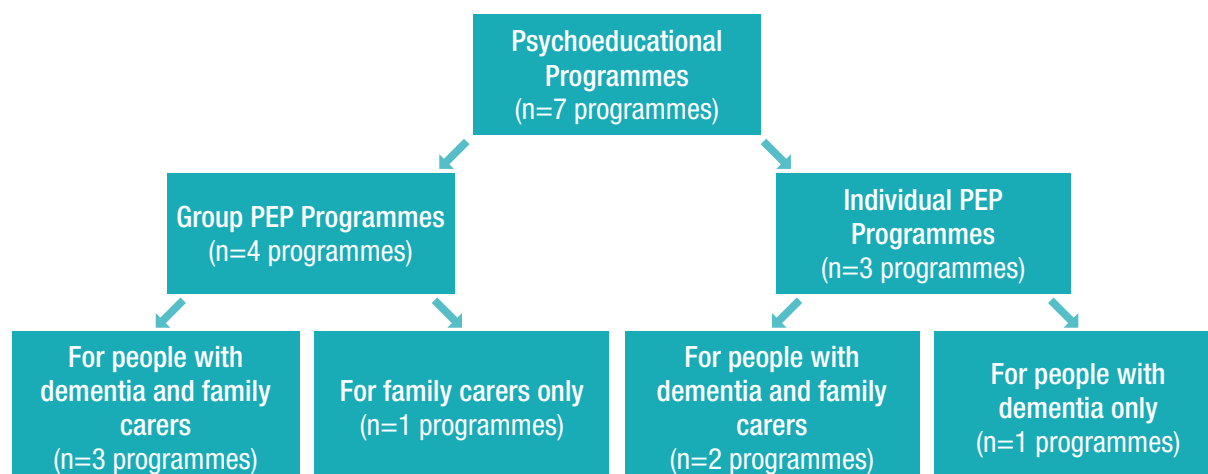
Psychoeducational Programmes
(n=7 programmes)

Group PEP Programmes
(n=4 programmes)

Individual PEP Programmes
(n=3 programmes)

For people with dementia and family carers
(n=3 programmes)

For family carers only
(n=1 programmes)

For people with dementia and family carers
(n=2 programmes)

For people with dementia only
(n=1 programmes)